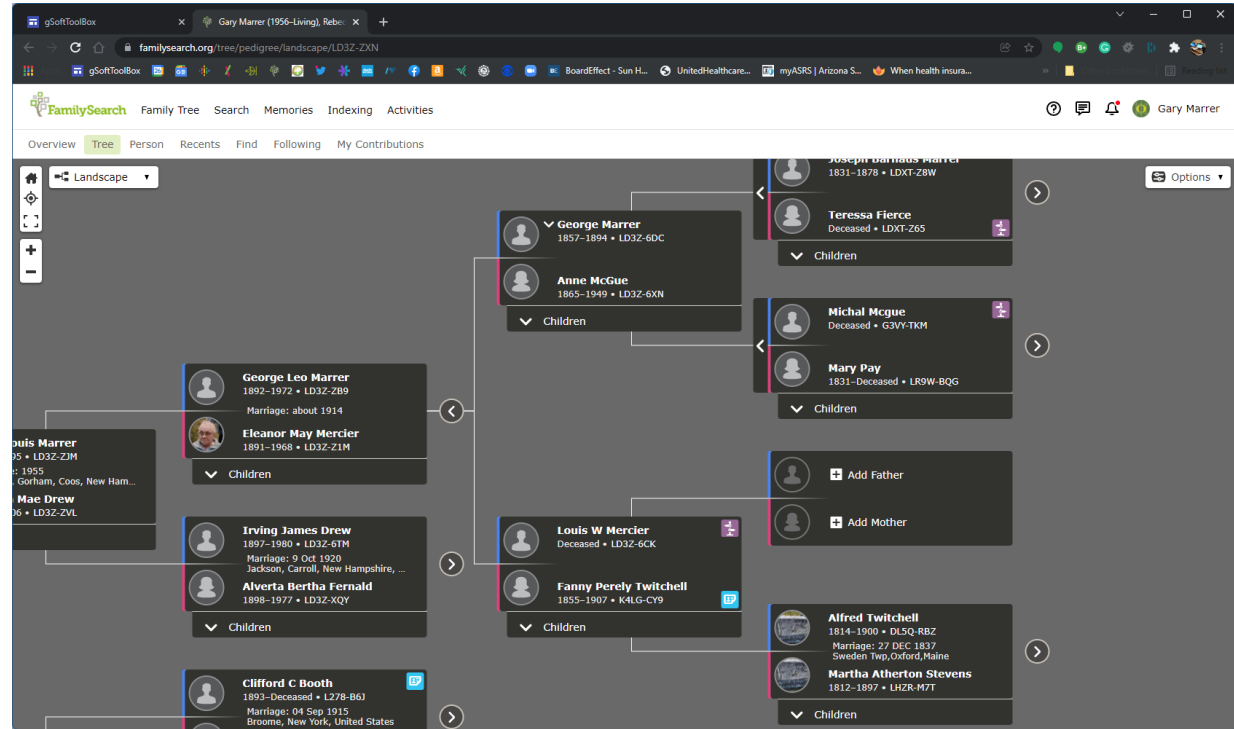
gSoftToolBox ×
Gary Marrer (1956–Living), Rebec ×
+

familysearch.org/tree/pedigree/landscape/LD3Z-ZXN

gSoftToolBox BoardEffect - Sun H... UnitedHealthcare... myASRS | Arizona S... When health insura...

FamilySearch Family Tree Search Memories Indexing Activities Gary Marrer

Overview Tree Person Recents Find Following My Contributions

Landscape
Options

Joseph Barnaus Marrer
1831–1878 • LDXT-Z8W
Teressa Fierce
Deceased • LDXT-Z65
Children

George Marrer
1857–1894 • LD3Z-6DC
Anne McGue
1865–1949 • LD3Z-6XN
Children

Michal Mcgue
Deceased • G3VY-TKM
Mary Pay
1831–Deceased • LR9W-BQG
Children

George Leo Marrer
1892–1972 • LD3Z-ZB9
Marriage: about 1914
Eleanor May Mercier
1891–1968 • LD3Z-Z1M
Children

ouis Marrer
95 • LD3Z-ZJM
e: 1955
Gorham, Coos, New Ham...
Mae Drew
06 • LD3Z-ZVL

Add Father
Add Mother

Irving James Drew
1897–1980 • LD3Z-6TM
Marriage: 9 Oct 1920
Jackson, Carroll, New Hampshire, ...
Alverta Bertha Fernald
1898–1977 • LD3Z-XQY
Children

Louis W Mercier
Deceased • LD3Z-6CK
Fanny Perely Twitchell
1855–1907 • K4LG-CY9
Children

Alfred Twitchell
1814–1900 • DL5Q-RBZ
Marriage: 27 DEC 1837
Sweden Twp,Oxford,Maine
Martha Atherton Stevens
1812–1897 • LHZR-M7T
Children

Clifford C Booth
1893–Deceased • L278-B6J
Marriage: 04 Sep 1915
Broome, New York, United States